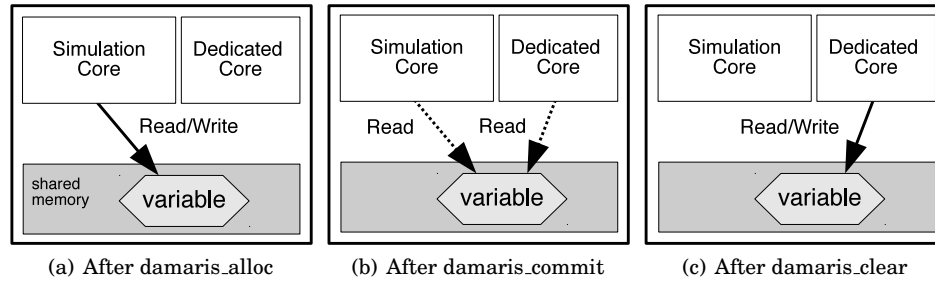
Simulation Core

Dedicated Core

Read/Write

shared memory

variable

(a) After damaris_alloc

Simulation Core

Dedicated Core

Read

Read

variable

(b) After damaris_commit

Simulation Core

Dedicated Core

Read/Write

variable

(c) After damaris_clear